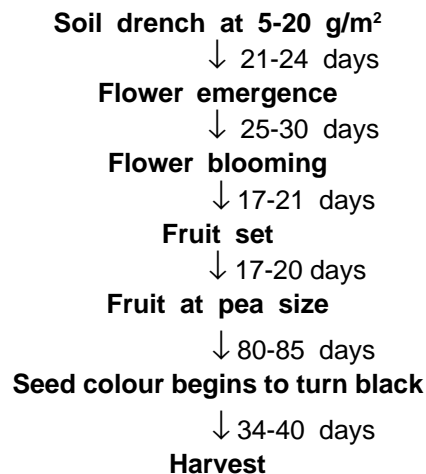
Soil drench at 5-20 g/m$^2$

↓ 21-24 days

Flower emergence

↓ 25-30 days

Flower blooming

↓ 17-21 days

Fruit set

↓ 17-20 days

Fruit at pea size

↓ 80-85 days

Seed colour begins to turn black

↓ 34-40 days

Harvest